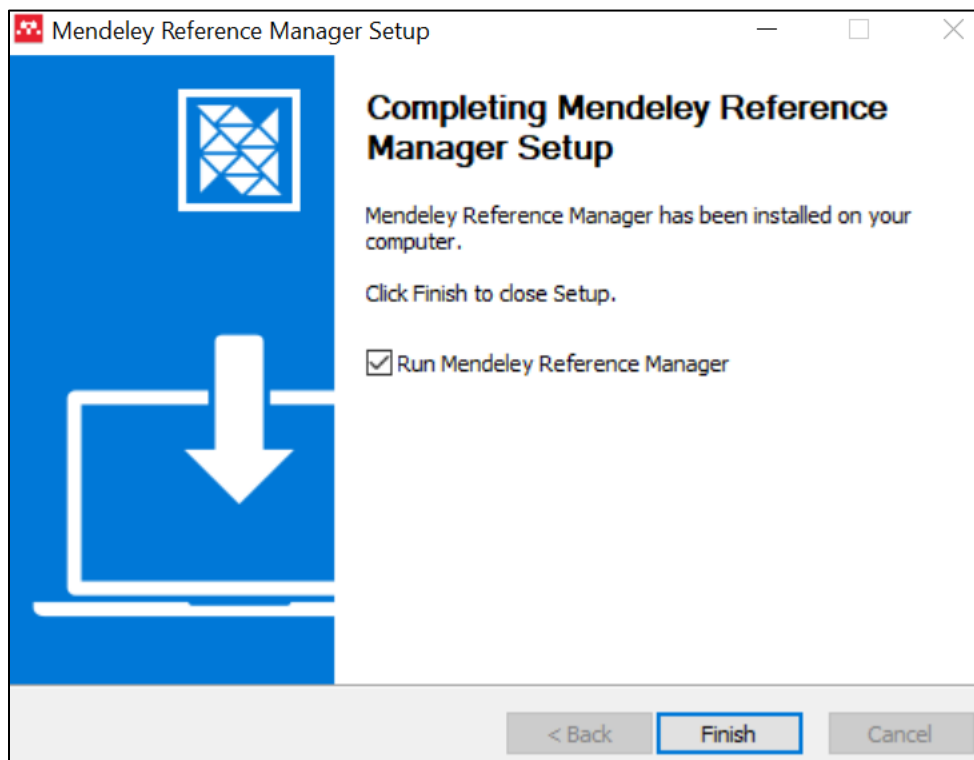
Mendeley Reference Manager Setup

Completing Mendeley Reference Manager Setup

Mendeley Reference Manager has been installed on your computer.

Click Finish to close Setup.

Run Mendeley Reference Manager

< Back
Finish
Cancel